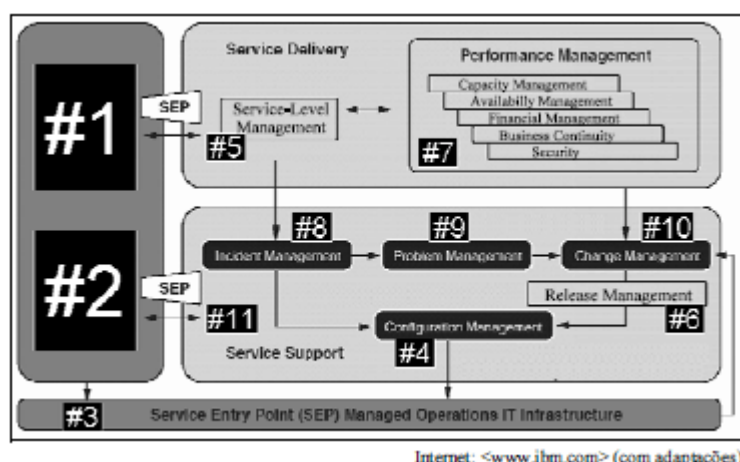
#1

SEP

#2

SEP

Service Delivery

Service-Level Management

#5

Performance Management

Capacity Management

Availability Management

Financial Management

Business Continuity

Security

#7

#8

Incident Management

#9

Problem Management

#10

Change Management

Release Management

#6

#11

Configuration Management

#4

Service Support

#3

Service Entry Point (SEP) Managed Operations IT Infrastructure

Internet: <www.ibm.com> (com adaptações)